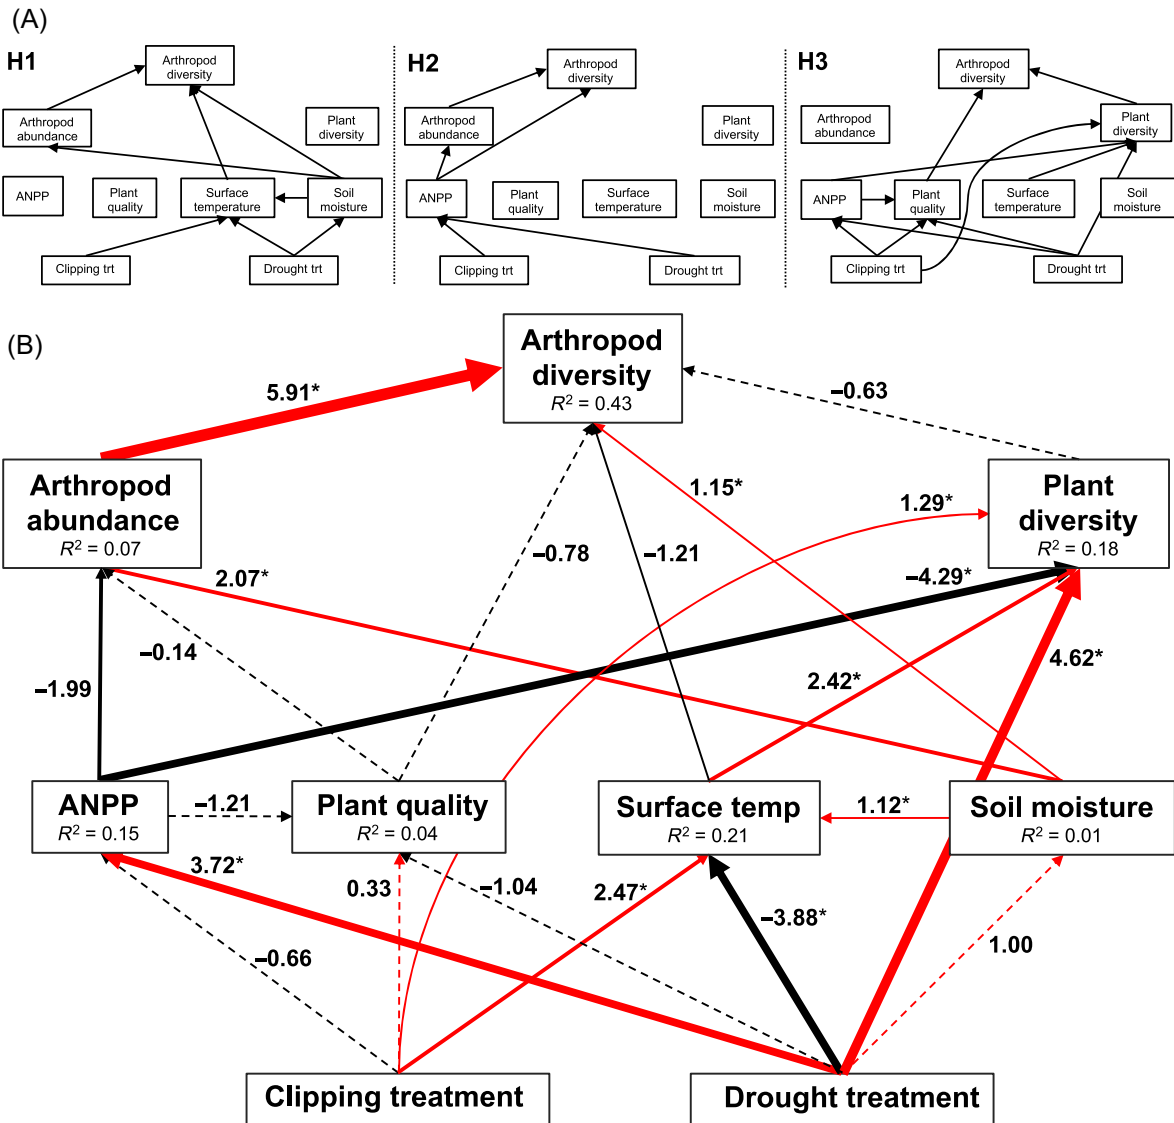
(A)

H1

Arthropod diversity

Arthropod abundance

Plant diversity

ANPP

Plant quality

Surface temperature

Soil moisture

Clipping trt

Drought trt

H2

Arthropod diversity

Arthropod abundance

Plant diversity

ANPP

Plant quality

Surface temperature

Soil moisture

Clipping trt

Drought trt

H3

Arthropod diversity

Arthropod abundance

Plant diversity

ANPP

Plant quality

Surface temperature

Soil moisture

Clipping trt

Drought trt

(B)

Arthropod diversity
$R^2$ = 0.43

5.91*

−0.63

Arthropod abundance
$R^2$ = 0.07

Plant diversity
$R^2$ = 0.18

1.15*

1.29*

−0.78

−1.21

2.07*

−4.29*

−0.14

−1.99

2.42*

4.62*

ANPP
$R^2$ = 0.15

−1.21

Plant quality
$R^2$ = 0.04

Surface temp
$R^2$ = 0.21

1.12*

Soil moisture
$R^2$ = 0.01

3.72*

0.33

−1.04

2.47*

−3.88*

1.00

−0.66

Clipping treatment

Drought treatment